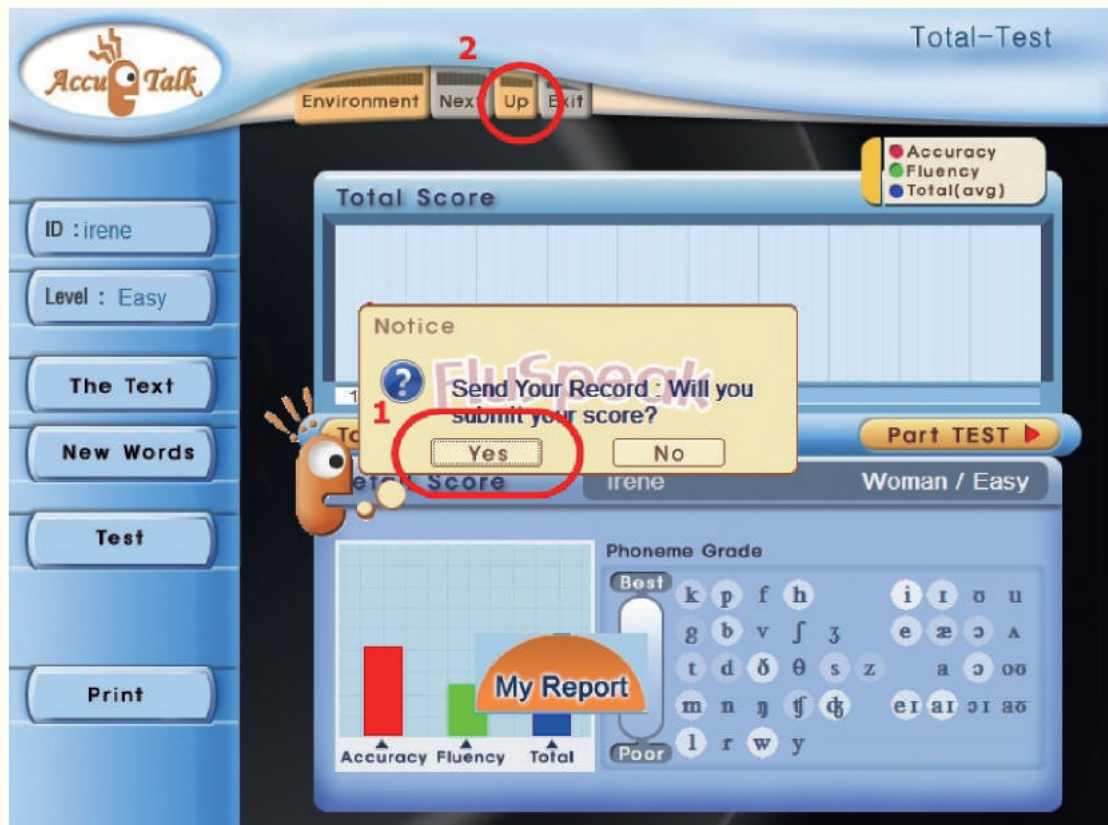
Accu Talk

Total-Test

2

Environment Next Up Exit

Accuracy
Fluency
Total(avg)

Total Score

ID : irene

Level : Easy

The Text

New Words

Test

Print

Notice

FluSpeak

Send Your Record : Will you submit your score?

1

Yes No

Part TEST

Detail Score Irene Woman / Easy

Phoneme Grade

Best

Poor

k p f h
g b v ʃ ʒ
t d ð θ s z
m n ŋ ʧ ʤ
l r w y

i ɪ ʊ u
e æ ɔ ʌ
a ɔ oʊ
eɪ aɪ ɔɪ aʊ

My Report

Accuracy Fluency Total